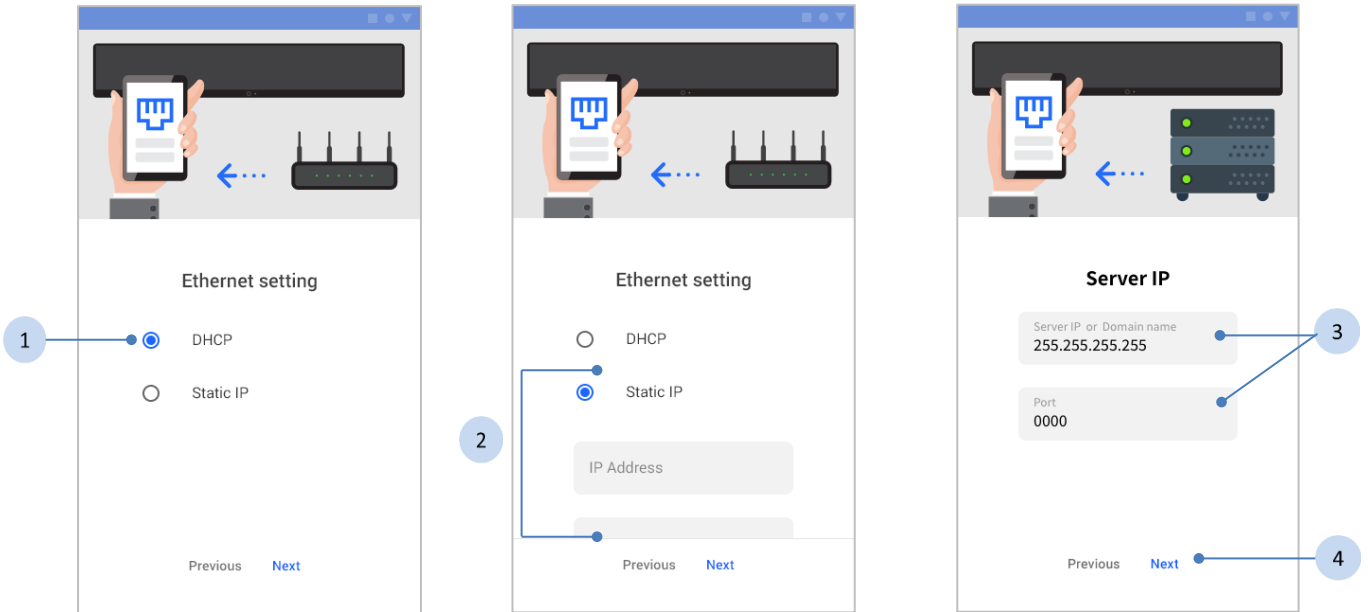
1

Ethernet setting

DHCP

Static IP

Previous Next

2

Ethernet setting

DHCP

Static IP

IP Address

Previous Next

Server IP

Server IP or Domain name
255.255.255.255

Port
0000

3

Previous Next

4